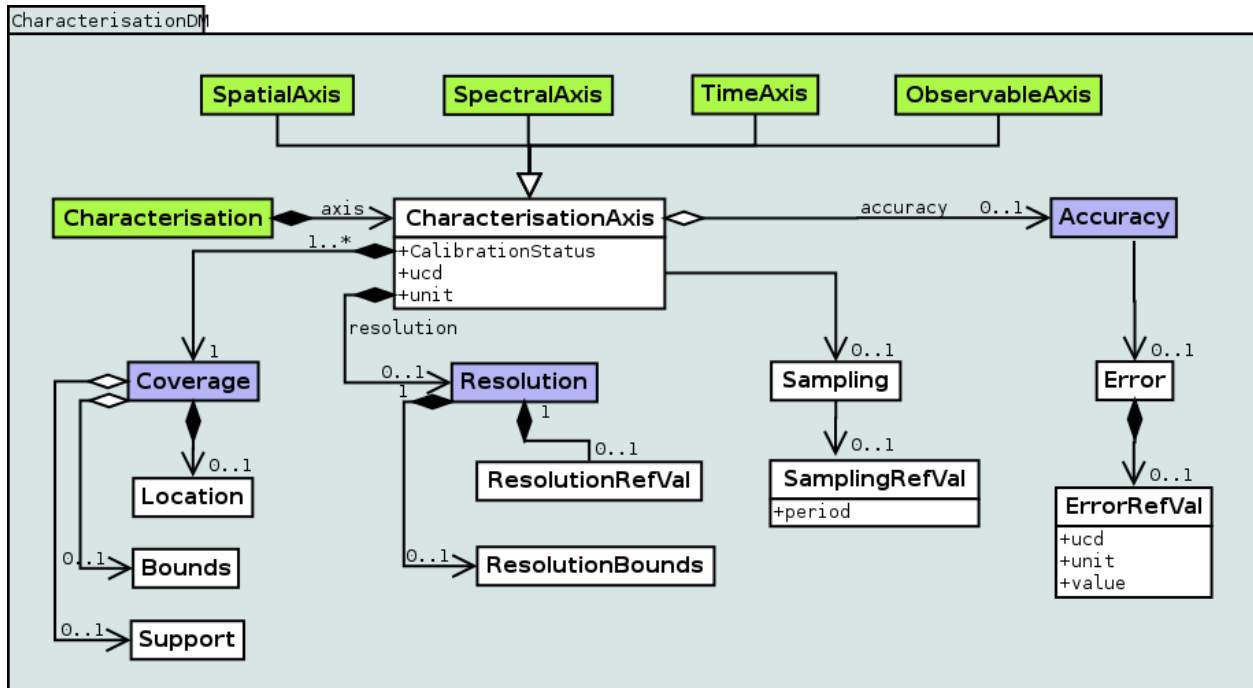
CharacterisationDM

SpatialAxis
SpectralAxis
TimeAxis
ObservableAxis

Characterisation
axis
1..*
CharacterisationAxis
+CalibrationStatus
+ucd
+unit
accuracy
0..1
Accuracy

resolution
1
Coverage
0..1
1
Resolution
1
0..1
Sampling
0..1
Error

0..1
Location
0..1
ResolutionRefVal
0..1
SamplingRefVal
+period
0..1
ErrorRefVal
+ucd
+unit
+value

0..1
Bounds
0..1
ResolutionBounds

0..1
Support